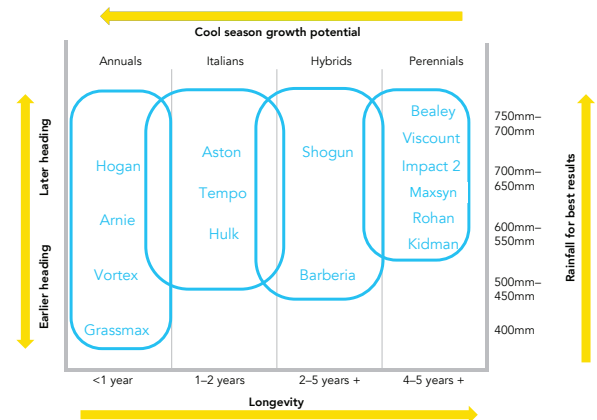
Cool season growth potential

Annuals
Italians
Hybrids
Perennials

Later heading
Earlier heading

Hogan
Arnie
Vortex
Grassmax

Aston
Tempo
Hulk

Shogun
Barberia

Bealey
Viscount
Impact 2
Maxsyn
Rohan
Kidman

750mm–700mm
700mm–650mm
600mm–550mm
500mm–450mm
400mm

Rainfall for best results

<1 year
1–2 years
2–5 years +
4–5 years +

Longevity